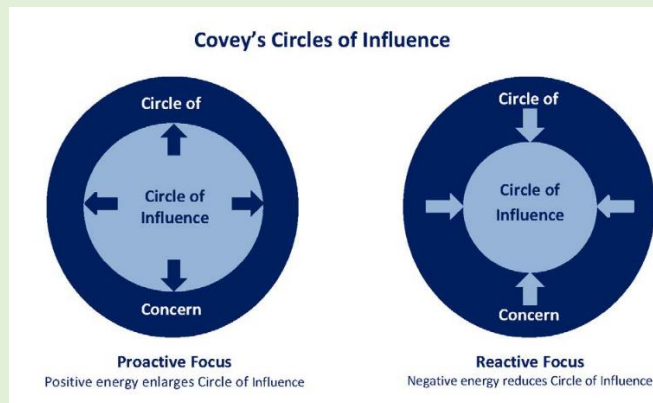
Covey's Circles of Influence

Circle of

Circle of Influence

Concern

Proactive Focus
Positive energy enlarges Circle of Influence

Circle of

Circle of Influence

Concern

Reactive Focus
Negative energy reduces Circle of Influence